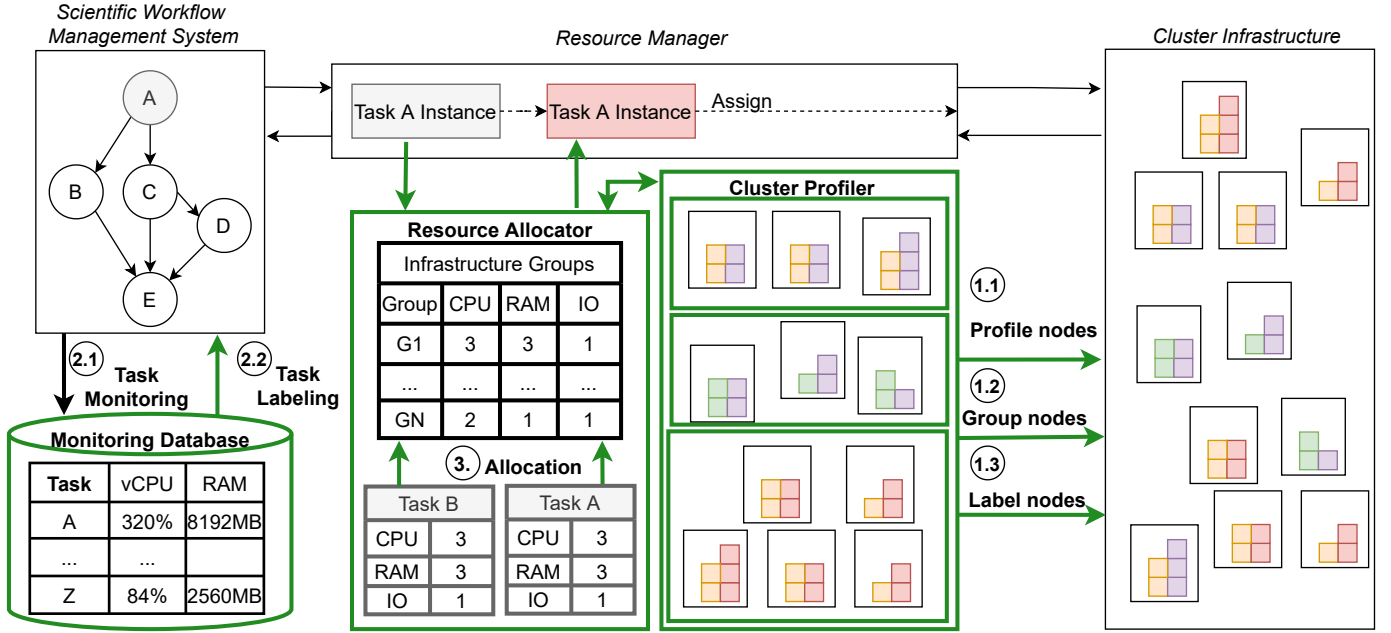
Scientific Workflow Management System

A

B

C

D

E

Resource Manager

Task A Instance

Task A Instance

Assign

Cluster Infrastructure

Cluster Profiler

Resource Allocator

Infrastructure Groups

| Group | CPU | RAM | IO |
|---|---|---|---|
| G1 | 3 | 3 | 1 |
| ... | ... | ... | ... |
| GN | 2 | 1 | 1 |

3. Allocation

| Task B | |
|---|---|
| CPU | 3 |
| RAM | 3 |
| IO | 1 |

| Task A | |
|---|---|
| CPU | 3 |
| RAM | 3 |
| IO | 1 |

2.1 Task Monitoring

2.2 Task Labeling

Monitoring Database

| Task | vCPU | RAM |
|---|---|---|
| A | 320% | 8192MB |
| ... | ... | |
| Z | 84% | 2560MB |

1.1 Profile nodes

1.2 Group nodes

1.3 Label nodes